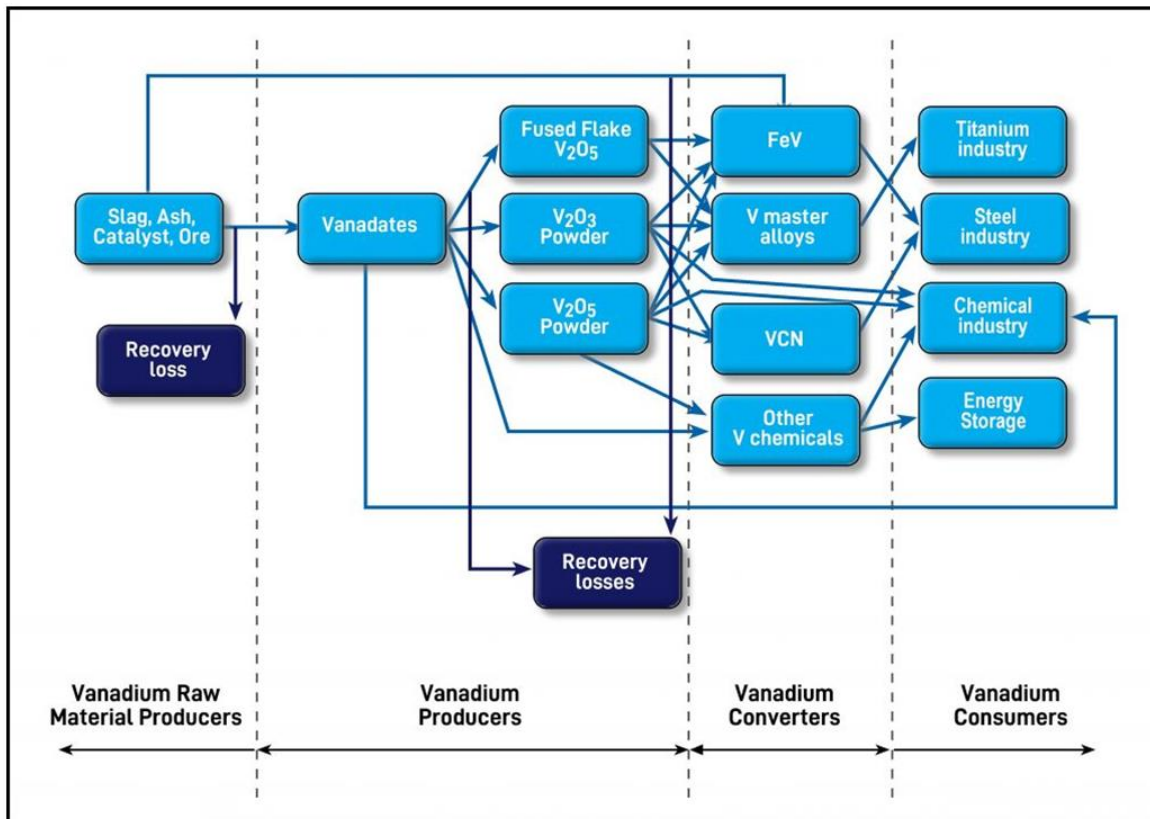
Slag, Ash, Catalyst, Ore

Recovery loss

Vanadates

Fused Flake $V_2O_5$

$V_2O_3$ Powder

$V_2O_5$ Powder

Recovery losses

FeV

V master alloys

VCN

Other V chemicals

Titanium industry

Steel industry

Chemical industry

Energy Storage

Vanadium Raw Material Producers

Vanadium Producers

Vanadium Converters

Vanadium Consumers